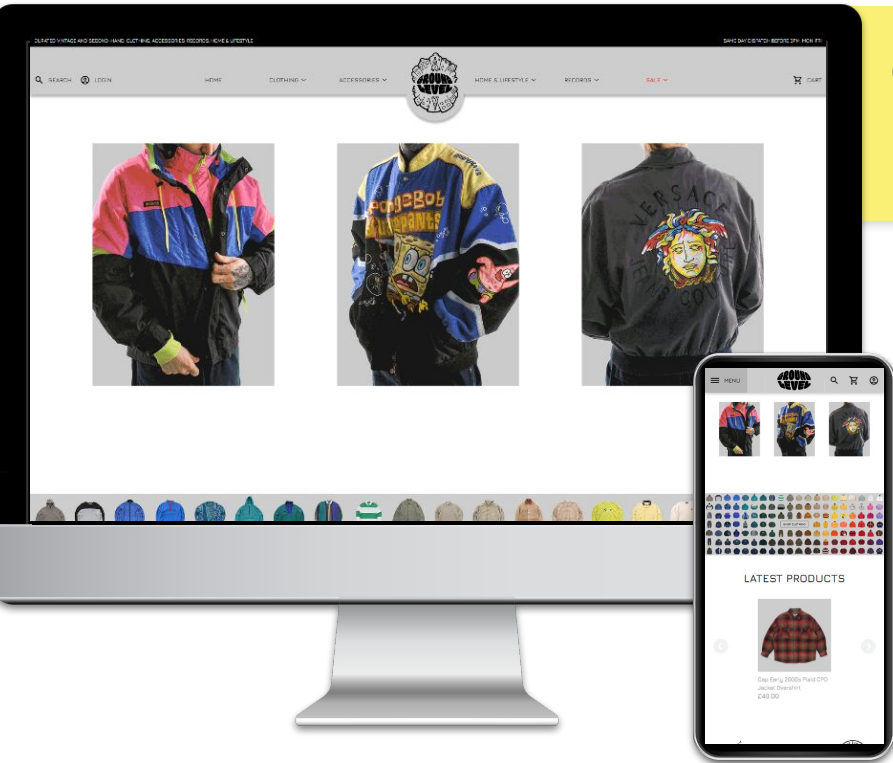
CURATED VINTAGE AND SECOND HAND CLOTHING, ACCESSORIES, RECORDS, HOME & LIFESTYLE

SAME DAY DISPATCH BEFORE 2PM MON-FRI

SEARCH LOGIN HOME CLOTHING ACCESSORIES HOME & LIFESTYLE RECORDS SALE CART

GROUND LEVEL

SpongeBob SquarePants

VERSACE JEANS COUTURE

MENU

GROUND LEVEL

SHOP CAPS

LATEST PRODUCTS

Gap Early 2000s Plaid CPO Jacket Overshirt
£40.00